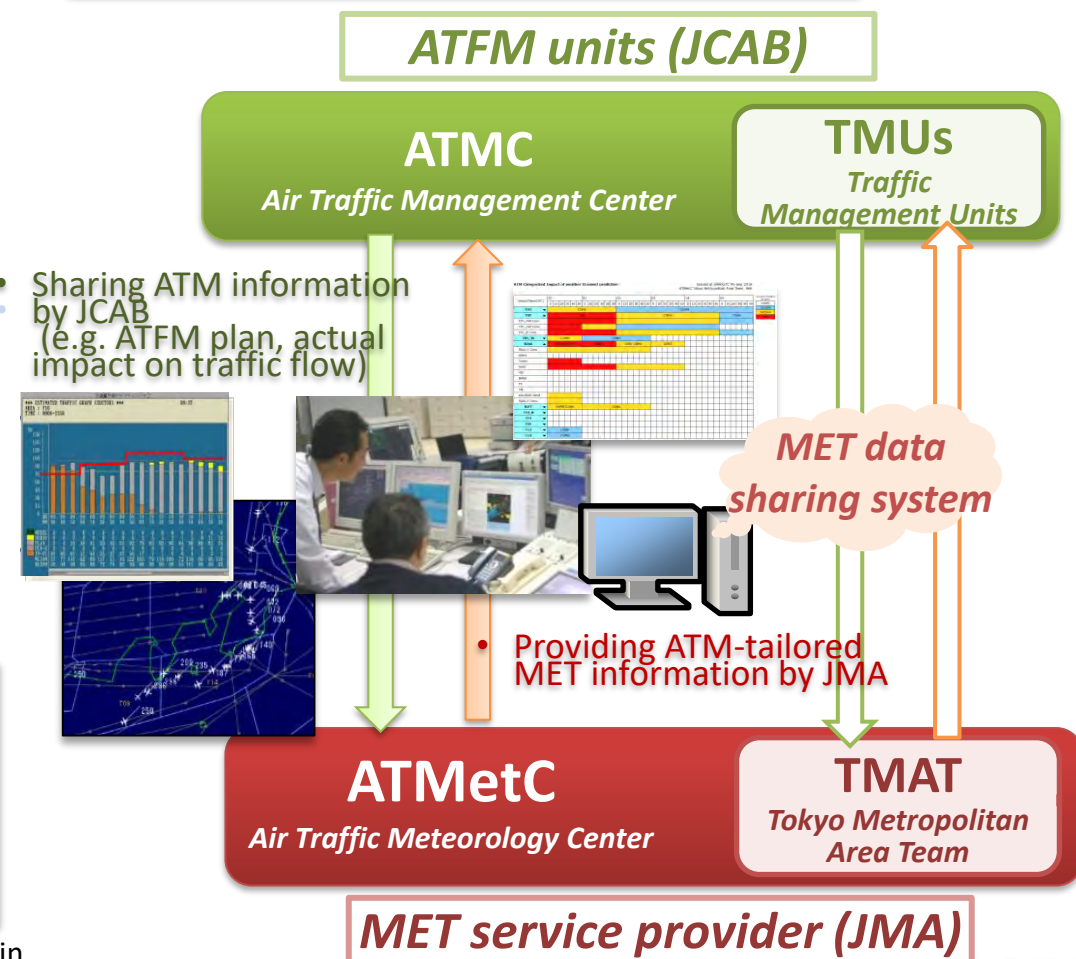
ATFM units (JCAB)

ATMC
Air Traffic Management Center

TMUs
Traffic Management Units

• Sharing ATM information by JCAB (e.g. ATFM plan, actual impact on traffic flow)

MET data sharing system

• Providing ATM-tailored MET information by JMA

ATMetC
Air Traffic Meteorology Center

TMAT
Tokyo Metropolitan Area Team

MET service provider (JMA)

in